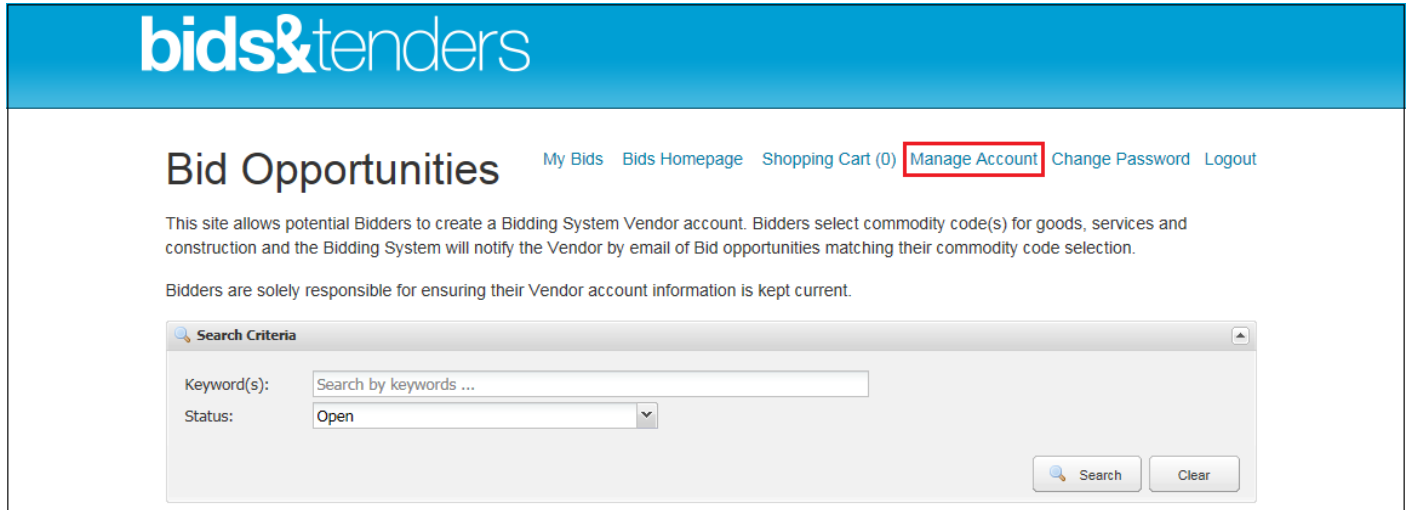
bids&tenders

Bid Opportunities

My Bids Bids Homepage Shopping Cart (0) Manage Account Change Password Logout

This site allows potential Bidders to create a Bidding System Vendor account. Bidders select commodity code(s) for goods, services and construction and the Bidding System will notify the Vendor by email of Bid opportunities matching their commodity code selection.

Bidders are solely responsible for ensuring their Vendor account information is kept current.

Search Criteria

Keyword(s): Search by keywords ...

Status: Open

Search Clear